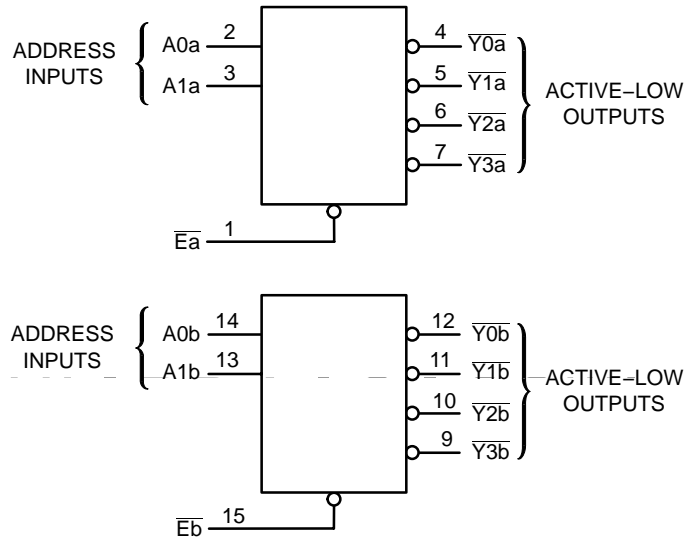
ADDRESS INPUTS

A0a 2

A1a 3

4 $\overline{Y0a}$

5 $\overline{Y1a}$

6 $\overline{Y2a}$

7 $\overline{Y3a}$

ACTIVE−LOW OUTPUTS

$\overline{Ea}$ 1

ADDRESS INPUTS

A0b 14

A1b 13

12 $\overline{Y0b}$

11 $\overline{Y1b}$

10 $\overline{Y2b}$

9 $\overline{Y3b}$

ACTIVE−LOW OUTPUTS

$\overline{Eb}$ 15